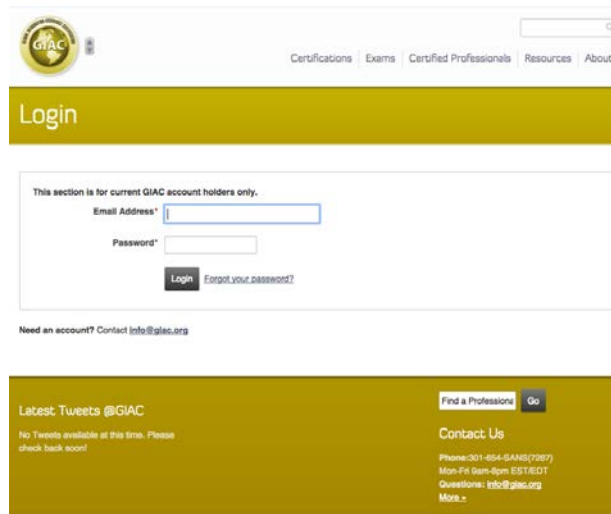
GIAC

Certifications Exams Certified Professionals Resources About

Login

This section is for current GIAC account holders only.

Email Address*

Password*

Login Forgot your password?

Need an account? Contact info@giac.org

Latest Tweets @GIAC

No Tweets available at this time. Please check back soon!

Find a Professiona Go

Contact Us

Phone:301-654-SANS(7267)
Mon-Fri 9am-8pm EST/EDT
Questions: info@giac.org
More »